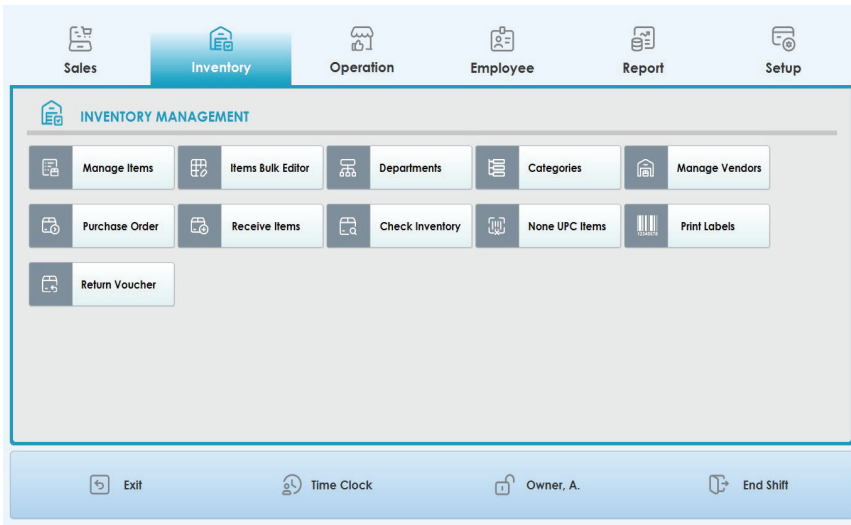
Sales
Inventory
Operation
Employee
Report
Setup

INVENTORY MANAGEMENT

Manage Items
Items Bulk Editor
Departments
Categories
Manage Vendors
Purchase Order
Receive Items
Check Inventory
None UPC Items
Print Labels
Return Voucher

Exit
Time Clock
Owner, A.
End Shift